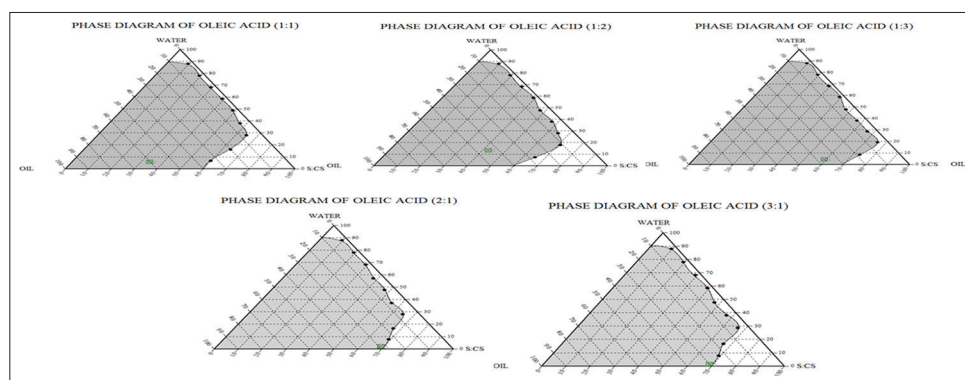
PHASE DIAGRAM OF OLEIC ACID (1:1)

WATER

100
90
80
70
60
50
40
30
20
10

OIL

S:CS

PHASE DIAGRAM OF OLEIC ACID (1:2)

WATER

100
90
80
70
60
50
40
30
20
10

OIL

S:CS

PHASE DIAGRAM OF OLEIC ACID (1:3)

WATER

100
90
80
70
60
50
40
30
20
10

OIL

S:CS

OIL

PHASE DIAGRAM OF OLEIC ACID (2:1)

WATER

100
90
80
70
60
50
40
30
20
10

S:CS

OIL

PHASE DIAGRAM OF OLEIC ACID (3:1)

WATER

100
90
80
70
60
50
40
30
20
10

S:CS